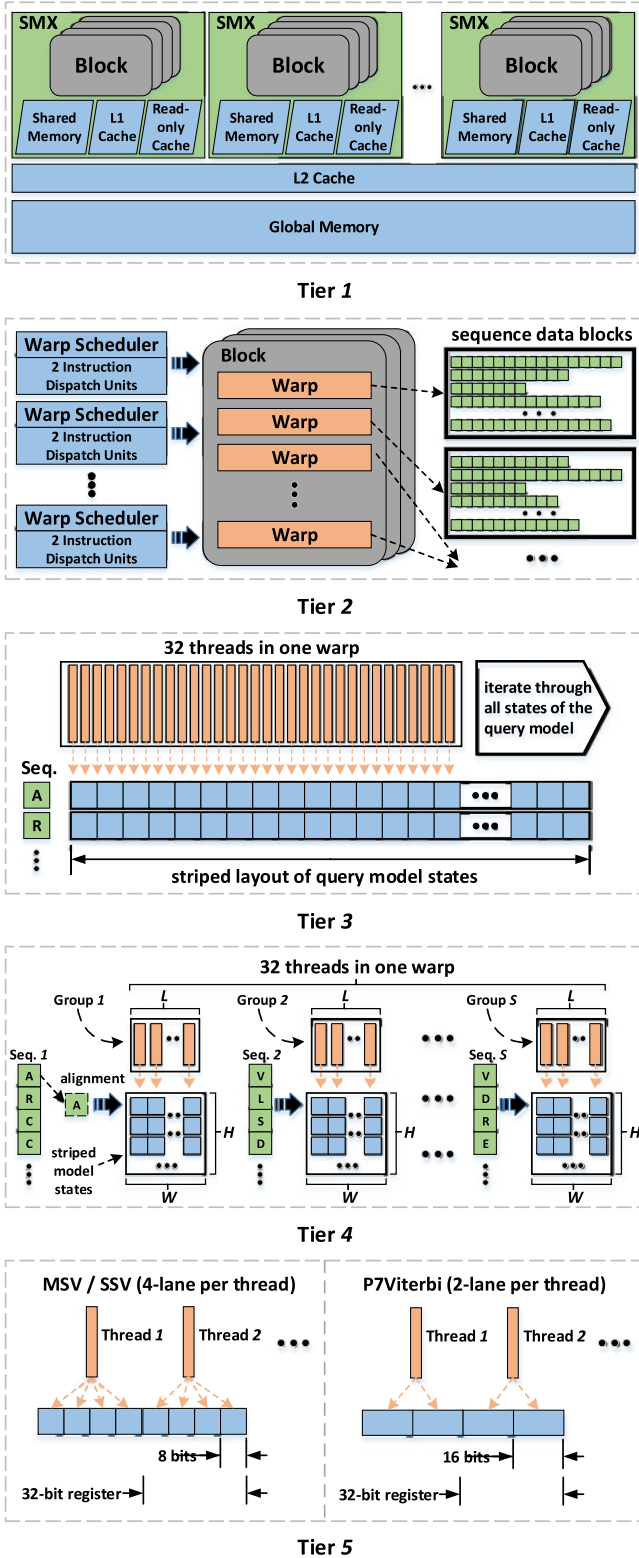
SMX
Block
Shared Memory
L1 Cache
Read-only Cache

SMX
Block
Shared Memory
L1 Cache
Read-only Cache

SMX
Block
Shared Memory
L1 Cache
Read-only Cache

L2 Cache

Global Memory

Tier *1*

Warp Scheduler
2 Instruction Dispatch Units

Warp Scheduler
2 Instruction Dispatch Units

Warp Scheduler
2 Instruction Dispatch Units

Block
Warp
Warp
Warp
Warp

sequence data blocks

Tier *2*

32 threads in one warp

iterate through all states of the query model

Seq.
A
R

striped layout of query model states

Tier *3*

32 threads in one warp

Group *1*
*L*
Group *2*
*L*
Group *S*
*L*

Seq. *1*
A
R
C
C
alignment
A
striped model states
*H*
*W*

Seq. *2*
V
L
S
D
*H*
*W*

Seq. *S*
V
D
R
E
*H*
*W*

Tier *4*

MSV / SSV (4-lane per thread)
Thread *1*
Thread *2*
8 bits
32-bit register

P7Viterbi (2-lane per thread)
Thread *1*
Thread *2*
16 bits
32-bit register

Tier *5*